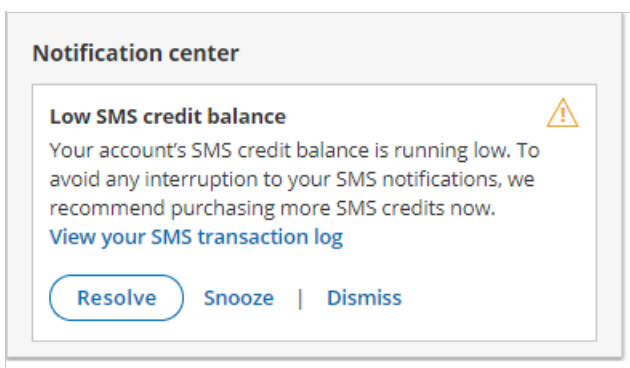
Notification center

Low SMS credit balance

Your account's SMS credit balance is running low. To avoid any interruption to your SMS notifications, we recommend purchasing more SMS credits now.
View your SMS transaction log

Resolve Snooze | Dismiss